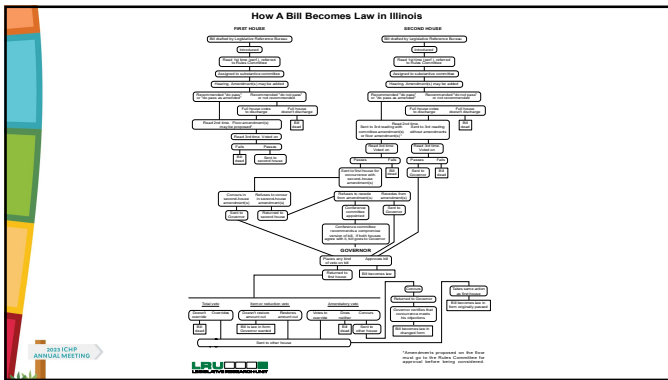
How A Bill Becomes Law in Illinois

FIRST HOUSE

Bill drafted by Legislative Reference Bureau

Introduced

Read 1st time (perf.) referred to Rules Committee

Assigned to substantive committee

Hearing. Amendment(s) may be added

Recommended "do pass" or "do pass as amended"

Recommended "do not pass" or not recommended

Full house votes to discharge

Full house doesn't discharge

Bill dead

Read 2nd time. Floor amendment(s) may be proposed*

Read 3rd time. Voted on

Fails

Passes

Bill dead

Sent to second house

SECOND HOUSE

Bill drafted by Legislative Reference Bureau

Introduced

Read 1st time (perf.) referred to Rules Committee

Assigned to substantive committee

Hearing. Amendment(s) may be added

Recommended "do pass" or "do pass as amended"

Recommended "do not pass" or not recommended

Full house votes to discharge

Full house doesn't discharge

Bill dead

Read 2nd time.

Sent to 3rd reading with committee amendment(s) or floor amendment(s)*

Sent to 3rd reading without amendments

Read 3rd time. Voted on

Passes

Fails

Passes

Fails

Bill dead

Sent to Governor

Bill dead

Sent to first house for concurrence with second-house amendment(s)

Concurs in second-house amendment(s)

Refuses to concur in second-house amendment(s)

Refuses to recede from amendment(s)

Recedes from amendment(s)

Sent to Governor

Returned to second house

Conference committee appointed

Sent to Governor

Conference committee recommends a compromise version of bill. If both houses agree with it, bill goes to Governor

GOVERNOR

Places any kind of veto on bill

Approves bill

Returned to first house

Bill becomes law

Total veto

Item or reduction veto

Amendatory veto

Doesn't override

Overrides

Doesn't restore amount cut

Restores amount cut

Votes to override

Gives neither

Concurs

Bill dead

Sent to second house

Bill is law in form Governor wanted

Bill dead

Sent to other house

Concurs

Returned to Governor

Governor certifies that concurrence meets his objections

Bill becomes law in changed form

Votes same action as first house

Bill becomes law in form originally passed

Sent to other house

*Amendments proposed on the floor must go to the Rules Committee for approval before being considered.

LRU
LEGISLATIVE RESEARCH UNIT

2023 ICHP
ANNUAL MEETING